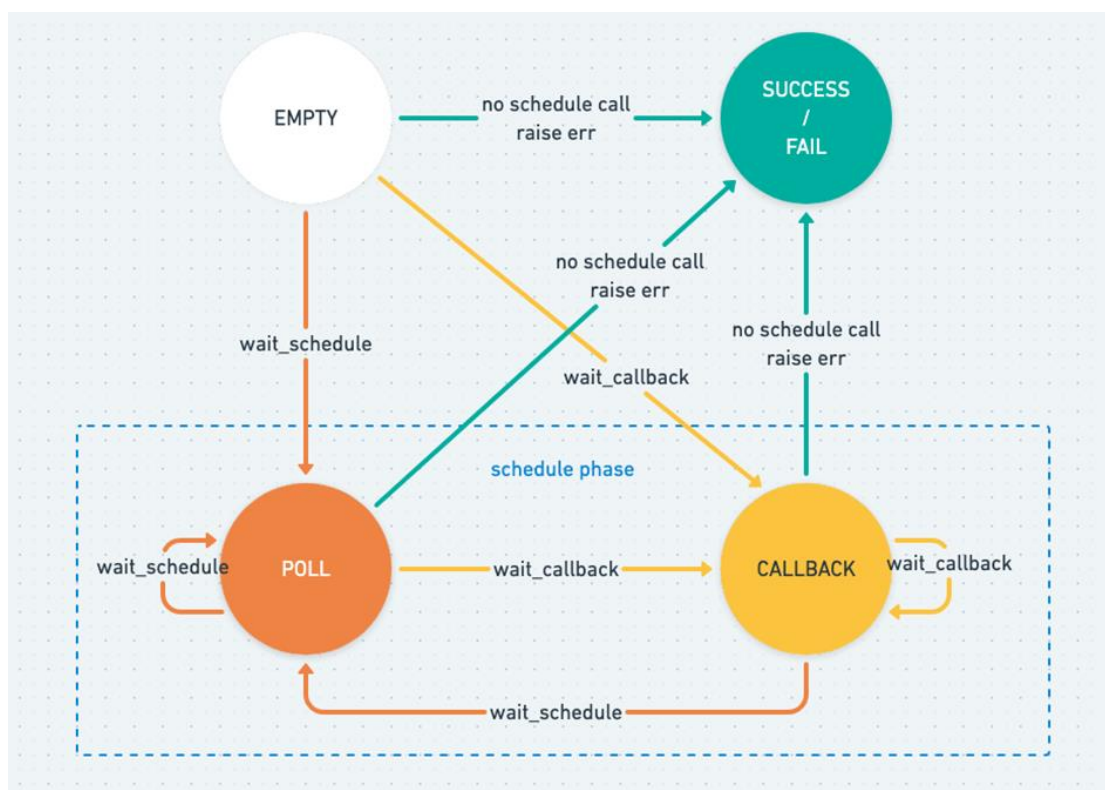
EMPTY

no schedule call
raise err

SUCCESS
/
FAIL

no schedule call
raise err

wait_schedule

no schedule call
raise err

wait_callback

schedule phase

wait_schedule

POLL

wait_callback

CALLBACK

wait_callback

wait_schedule